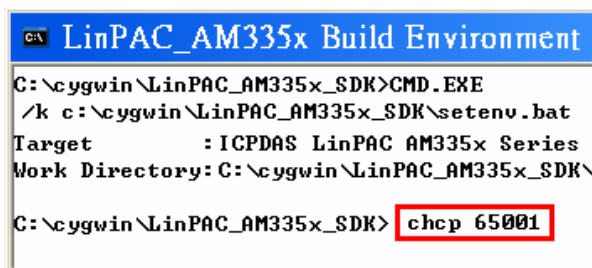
LinPAC_AM335x Build Environment

C:\cygwin\LinPAC_AM335x_SDK>CMD.EXE
/k c:\cygwin\LinPAC_AM335x_SDK\setenv.bat
Target :ICPDAS LinPAC AM335x Series
Work Directory:C:\cygwin\LinPAC_AM335x_SDK\

C:\cygwin\LinPAC_AM335x_SDK> chcp 65001